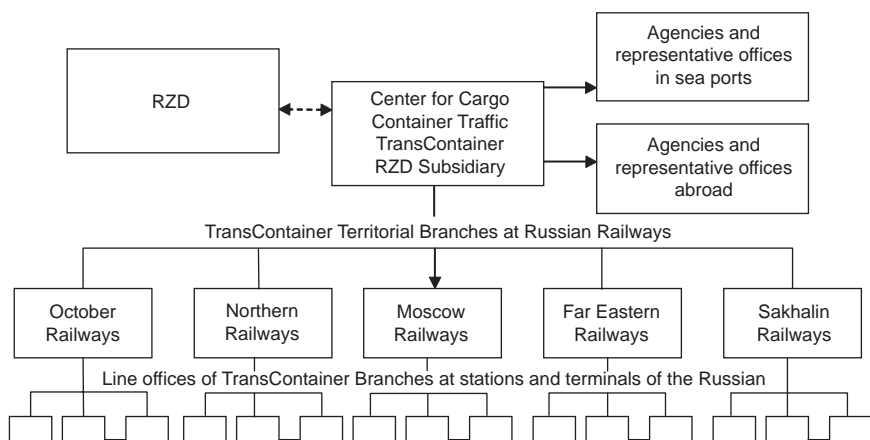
RZD

Center for Cargo Container Traffic TransContainer RZD Subsidiary

Agencies and representative offices in sea ports

Agencies and representative offices abroad

TransContainer Territorial Branches at Russian Railways

October Railways

Northern Railways

Moscow Railways

Far Eastern Railways

Sakhalin Railways

Line offices of TransContainer Branches at stations and terminals of the Russian